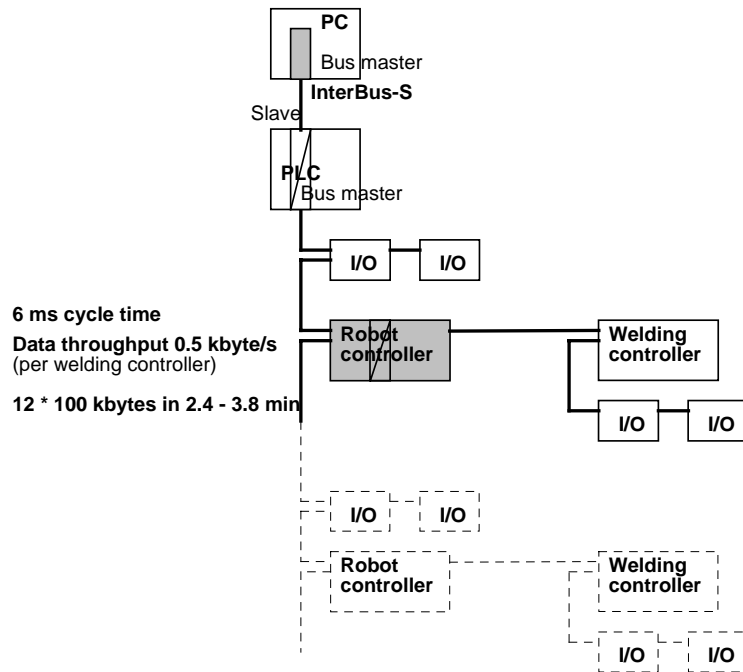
PC

Bus master

InterBus-S

Slave

PLC

Bus master

I/O

I/O

6 ms cycle time

Data throughput 0.5 kbyte/s
(per welding controller)

12 * 100 kbytes in 2.4 - 3.8 min

Robot controller

Welding controller

I/O

I/O

I/O

I/O

Robot controller

Welding controller

I/O

I/O